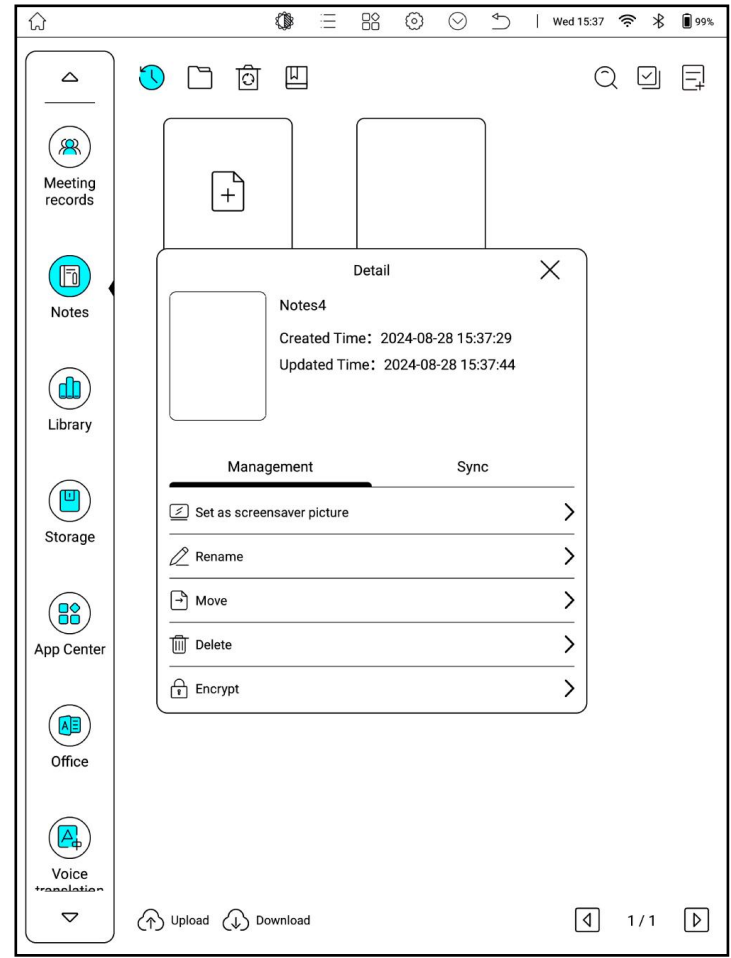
Wed 15:37 99%

Meeting records

Notes

Library

Storage

App Center

Office

Voice translation

Detail

Notes4

Created Time：2024-08-28 15:37:29

Updated Time：2024-08-28 15:37:44

Management

Sync

Set as screensaver picture

Rename

Move

Delete

Encrypt

Upload Download

1 / 1